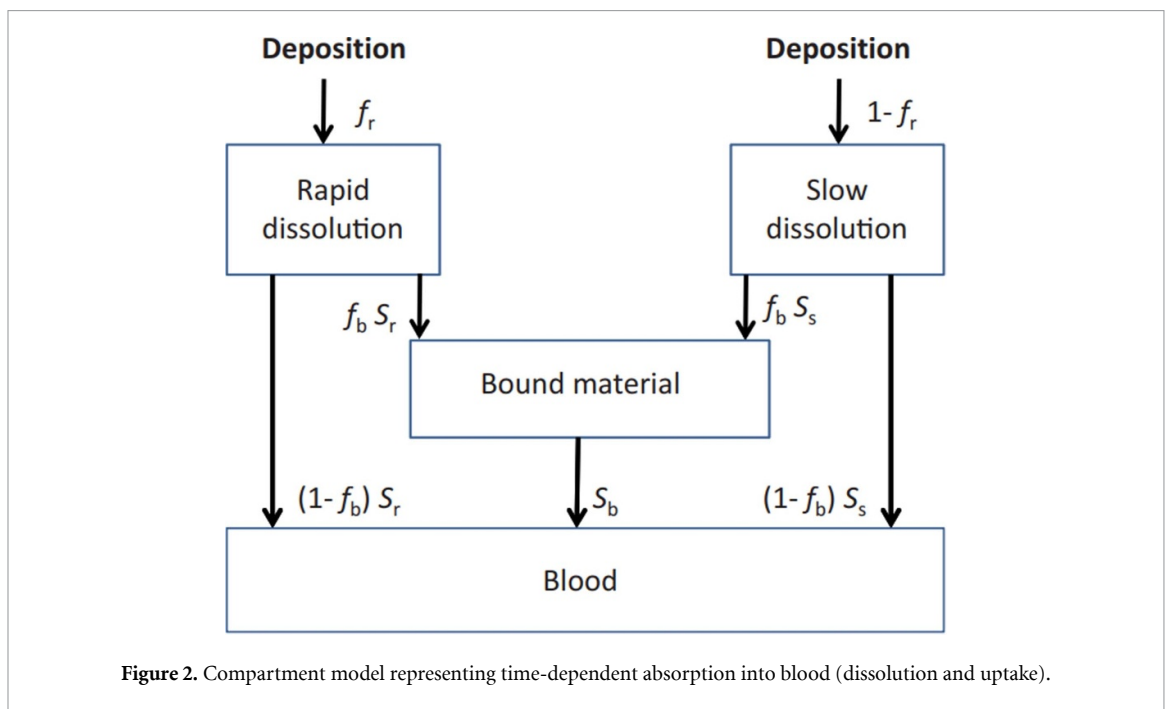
Deposition

$f_r$

Deposition

$1- f_r$

Rapid dissolution

Slow dissolution

$f_b\ S_r$

$f_b\ S_s$

Bound material

$(1- f_b)\ S_r$

$S_b$

$(1- f_b)\ S_s$

Blood

**Figure 2.** Compartment model representing time-dependent absorption into blood (dissolution and uptake).